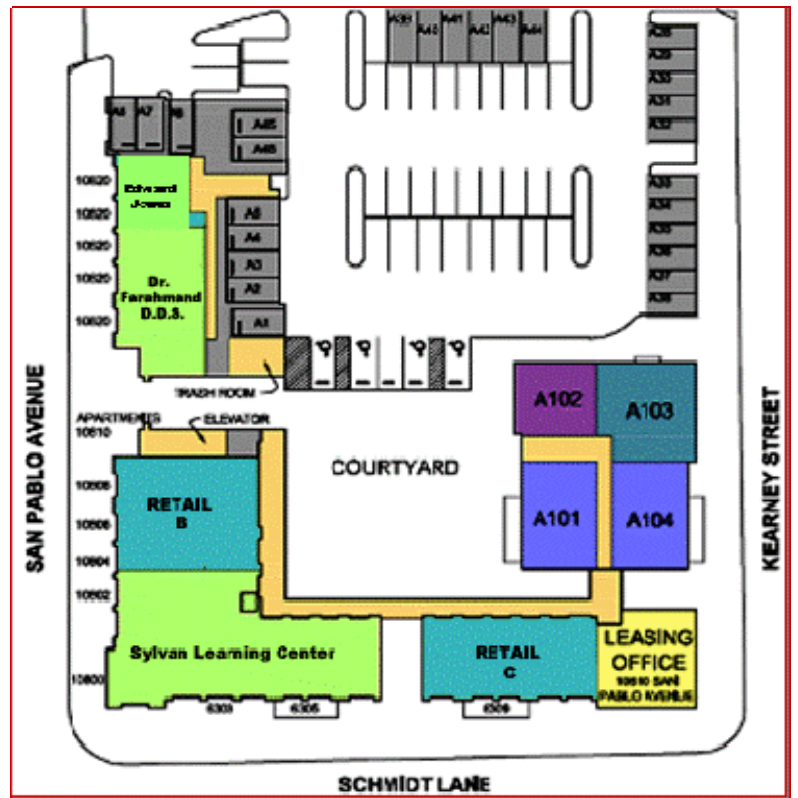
A39 A40 A41 A42 A43 A44

A29 A30 A35 A31 A32

A8 A7 A6

A45 A46

A33 A34 A35 A36 A37 A38

10520 Edward Jones

10520

10520

10520 Dr. Farahmand D.D.S.

10520

A5 A4 A3 A2 A1

TRASH ROOM

SAN PABLO AVENUE

APARTMENTS 10510

ELEVATOR

COURTYARD

A102 A103

A101 A104

KEARNEY STREET

10508

10506 RETAIL B

10504

10502

Sylvan Learning Center

10500

6303 6305

RETAIL C

6309

LEASING OFFICE 10510 SAN PABLO AVENUE

SCHMIDT LANE